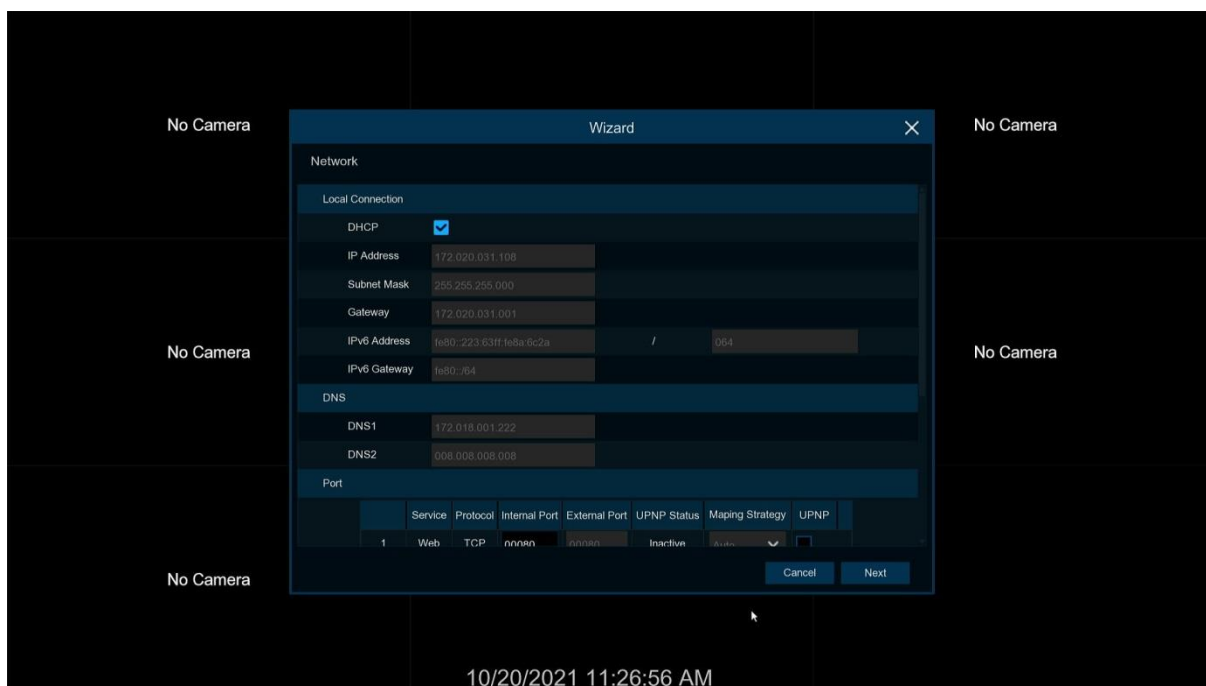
No Camera

Wizard

No Camera

Network

Local Connection

DHCP

IP Address 172.020.031.108

Subnet Mask 255.255.255.000

Gateway 172.020.031.001

IPv6 Address fe80::223:63ff:fe8a:6c2a / 064

No Camera

No Camera

IPv6 Gateway fe80::/64

DNS

DNS1 172.018.001.222

DNS2 008.008.008.008

Port

| | Service | Protocol | Internal Port | External Port | UPNP Status | Maping Strategy | UPNP |
|---|---|---|---|---|---|---|---|
| 1 | Web | TCP | 00080 | 00080 | Inactive | Auto | |

No Camera

Cancel

Next

10/20/2021 11:26:56 AM